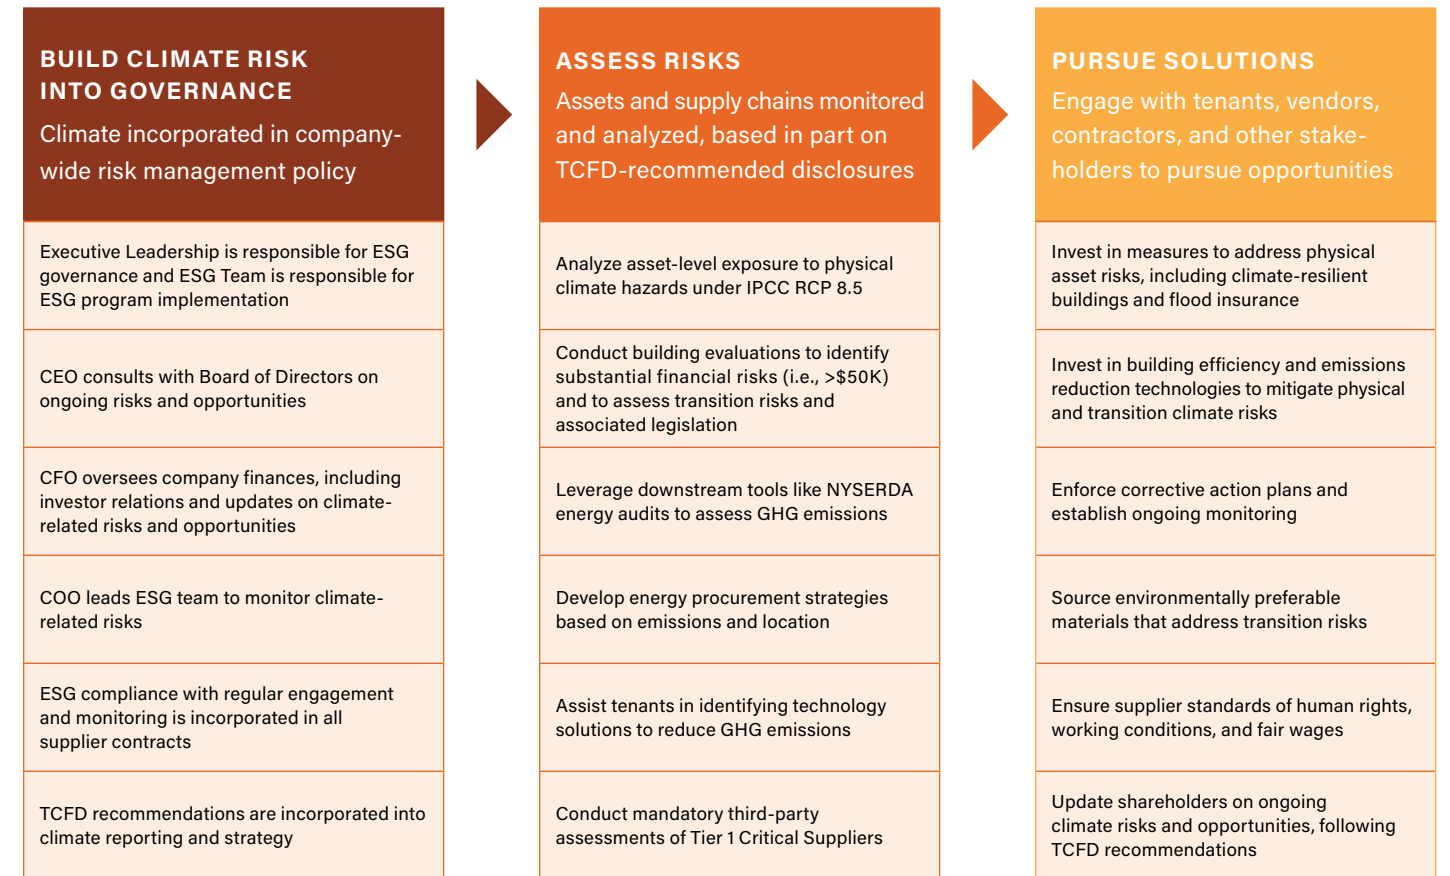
BUILD CLIMATE RISK INTO GOVERNANCE
Climate incorporated in company-wide risk management policy

Executive Leadership is responsible for ESG governance and ESG Team is responsible for ESG program implementation

CEO consults with Board of Directors on ongoing risks and opportunities

CFO oversees company finances, including investor relations and updates on climate-related risks and opportunities

COO leads ESG team to monitor climate-related risks

ESG compliance with regular engagement and monitoring is incorporated in all supplier contracts

TCFD recommendations are incorporated into climate reporting and strategy

ASSESS RISKS
Assets and supply chains monitored and analyzed, based in part on TCFD-recommended disclosures

Analyze asset-level exposure to physical climate hazards under IPCC RCP 8.5

Conduct building evaluations to identify substantial financial risks (i.e., >$50K) and to assess transition risks and associated legislation

Leverage downstream tools like NYSERDA energy audits to assess GHG emissions

Develop energy procurement strategies based on emissions and location

Assist tenants in identifying technology solutions to reduce GHG emissions

Conduct mandatory third-party assessments of Tier 1 Critical Suppliers

PURSUE SOLUTIONS
Engage with tenants, vendors, contractors, and other stakeholders to pursue opportunities

Invest in measures to address physical asset risks, including climate-resilient buildings and flood insurance

Invest in building efficiency and emissions reduction technologies to mitigate physical and transition climate risks

Enforce corrective action plans and establish ongoing monitoring

Source environmentally preferable materials that address transition risks

Ensure supplier standards of human rights, working conditions, and fair wages

Update shareholders on ongoing climate risks and opportunities, following TCFD recommendations